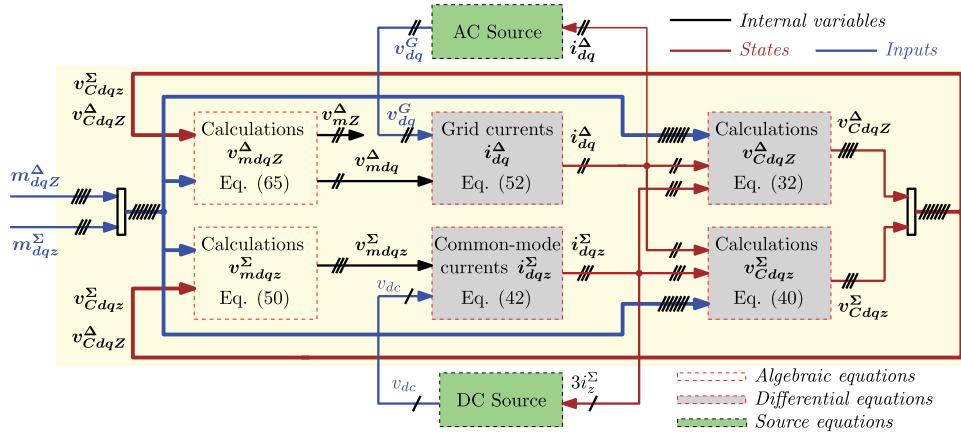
AC Source

$v_{dq}^{G}$

$i_{dq}^{\Delta}$

Internal variables

States

Inputs

$v_{CdqZ}^{\Sigma}$

$v_{CdqZ}^{\Delta}$

Calculations $v_{mdqZ}^{\Delta}$ Eq. (65)

$v_{mZ}^{\Delta}$

$v_{mdq}^{\Delta}$

$v_{dq}^{G}$

Grid currents $i_{dq}^{\Delta}$ Eq. (52)

$i_{dq}^{\Delta}$

Calculations $v_{CdqZ}^{\Delta}$ Eq. (32)

$v_{CdqZ}^{\Delta}$

$m_{dqZ}^{\Delta}$

$m_{dqz}^{\Sigma}$

Calculations $v_{mdqz}^{\Sigma}$ Eq. (50)

$v_{mdqz}^{\Sigma}$

Common-mode currents $i_{dqz}^{\Sigma}$ Eq. (42)

$i_{dqz}^{\Sigma}$

Calculations $v_{Cdqz}^{\Sigma}$ Eq. (40)

$v_{Cdqz}^{\Sigma}$

$v_{Cdqz}^{\Sigma}$

$v_{CdqZ}^{\Delta}$

$v_{dc}$

$v_{dc}$

DC Source

$3i_{z}^{\Sigma}$

Algebraic equations

Differential equations

Source equations